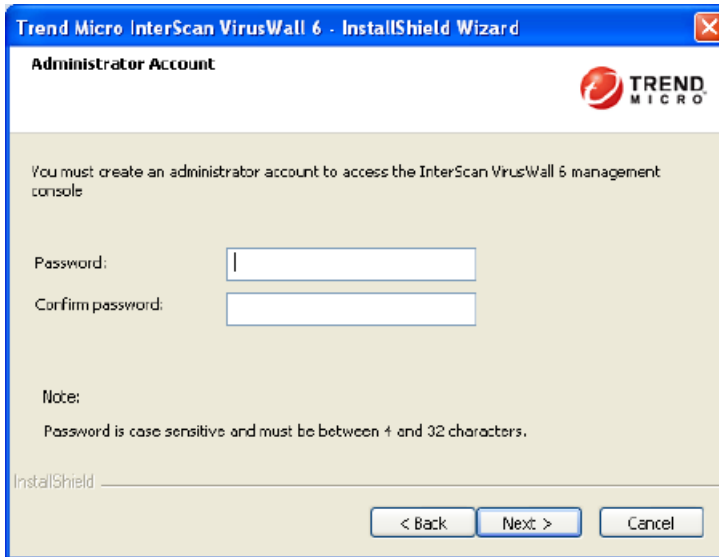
Trend Micro InterScan VirusWall 6 - InstallShield Wizard

Administrator Account

TREND MICRO

You must create an administrator account to access the InterScan VirusWall 6 management console

Password:

Confirm password:

Note:

Password is case sensitive and must be between 4 and 32 characters.

InstallShield

< Back

Next >

Cancel